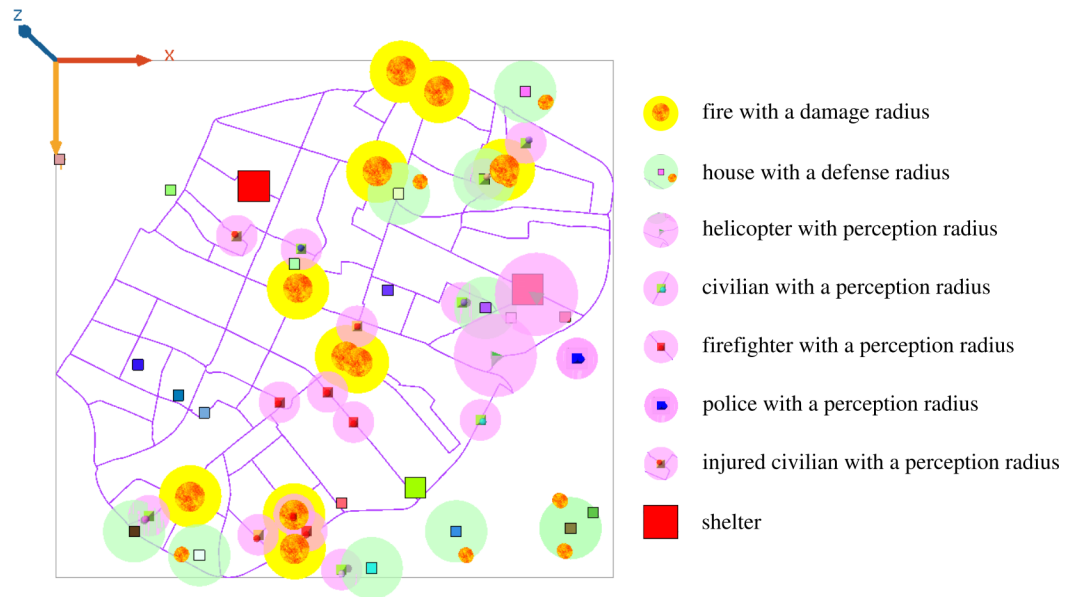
Z

X

fire with a damage radius

house with a defense radius

helicopter with perception radius

civilian with a perception radius

firefighter with a perception radius

police with a perception radius

injured civilian with a perception radius

shelter